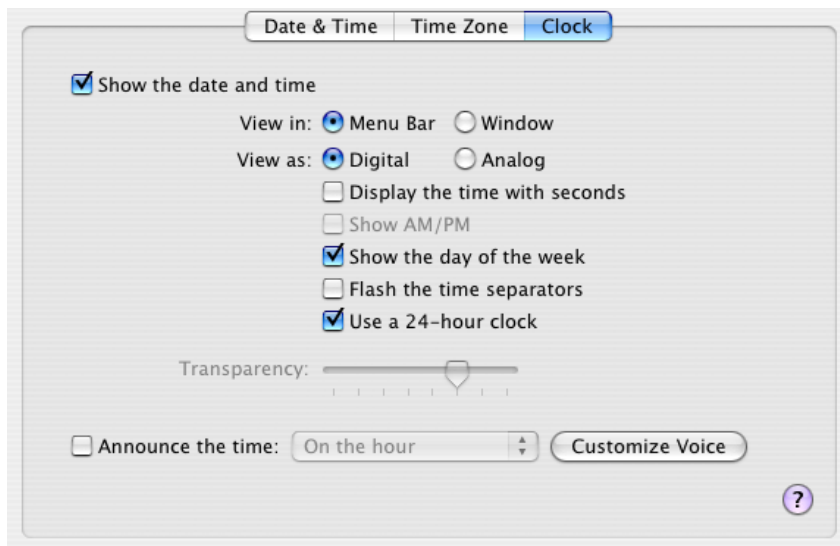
Date & Time Time Zone Clock

Show the date and time

View in: Menu Bar Window

View as: Digital Analog

Display the time with seconds

Show AM/PM

Show the day of the week

Flash the time separators

Use a 24-hour clock

Transparency:

Announce the time: On the hour Customize Voice

?